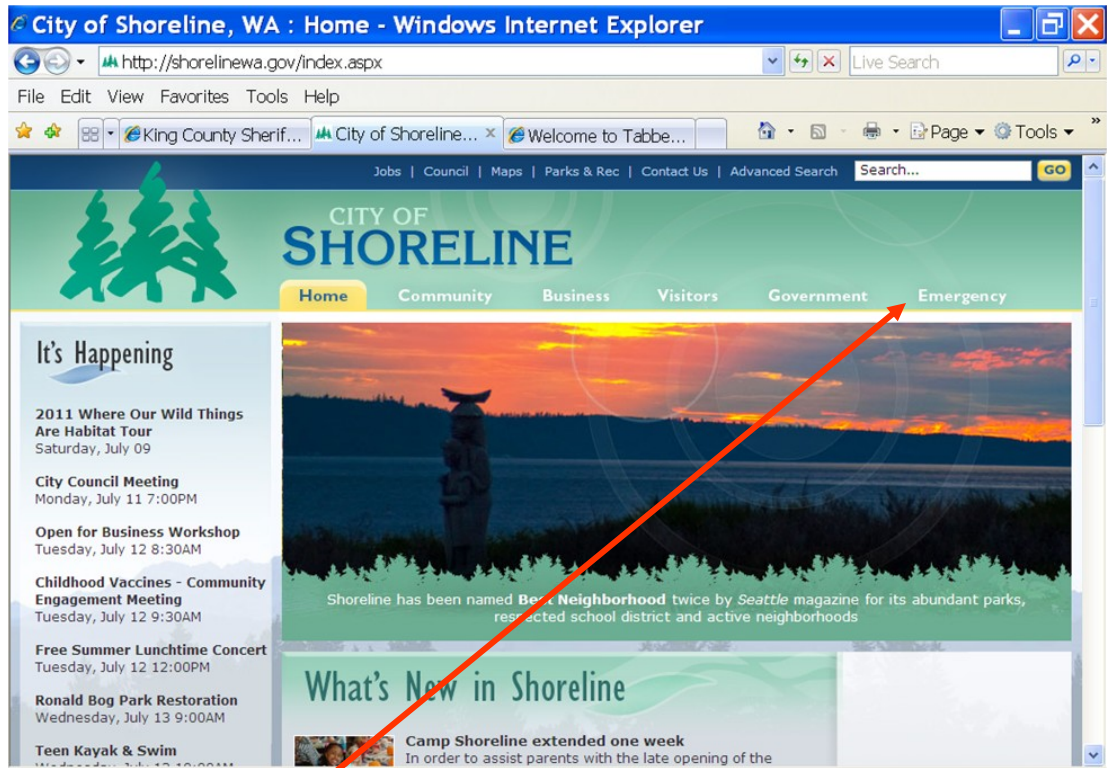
City of Shoreline, WA : Home - Windows Internet Explorer

http://shorelinewa.gov/index.aspx

Live Search

File Edit View Favorites Tools Help

King County Sherif... City of Shoreline... Welcome to Tabbe...

Page Tools

Jobs | Council | Maps | Parks & Rec | Contact Us | Advanced Search Search... GO

CITY OF SHORELINE

Home Community Business Visitors Government Emergency

It's Happening

2011 Where Our Wild Things Are Habitat Tour
Saturday, July 09

City Council Meeting
Monday, July 11 7:00PM

Open for Business Workshop
Tuesday, July 12 8:30AM

Childhood Vaccines - Community Engagement Meeting
Tuesday, July 12 9:30AM

Free Summer Lunchtime Concert
Tuesday, July 12 12:00PM

Ronald Bog Park Restoration
Wednesday, July 13 9:00AM

Teen Kayak & Swim
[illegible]

Shoreline has been named Best Neighborhood twice by Seattle magazine for its abundant parks, respected school district and active neighborhoods

What's New in Shoreline

Camp Shoreline extended one week
In order to assist parents with the late opening of the